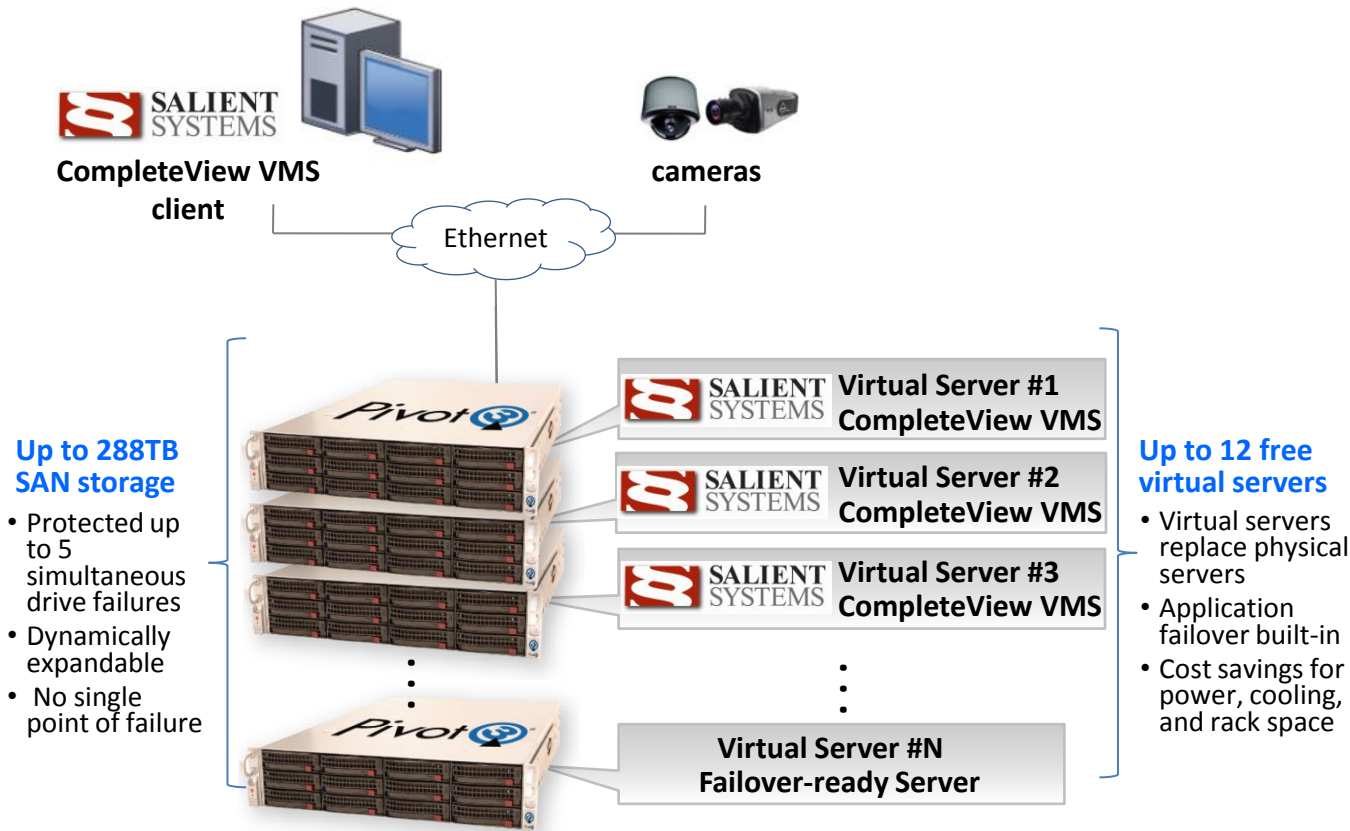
SALIENT SYSTEMS

CompleteView VMS client

cameras

Ethernet

Pivot3

Up to 288TB SAN storage

- Protected up to 5 simultaneous drive failures
- Dynamically expandable
- No single point of failure

SALIENT SYSTEMS Virtual Server #1 CompleteView VMS

SALIENT SYSTEMS Virtual Server #2 CompleteView VMS

SALIENT SYSTEMS Virtual Server #3 CompleteView VMS

Pivot3

Virtual Server #N Failover-ready Server

Up to 12 free virtual servers

- Virtual servers replace physical servers
- Application failover built-in
- Cost savings for power, cooling, and rack space